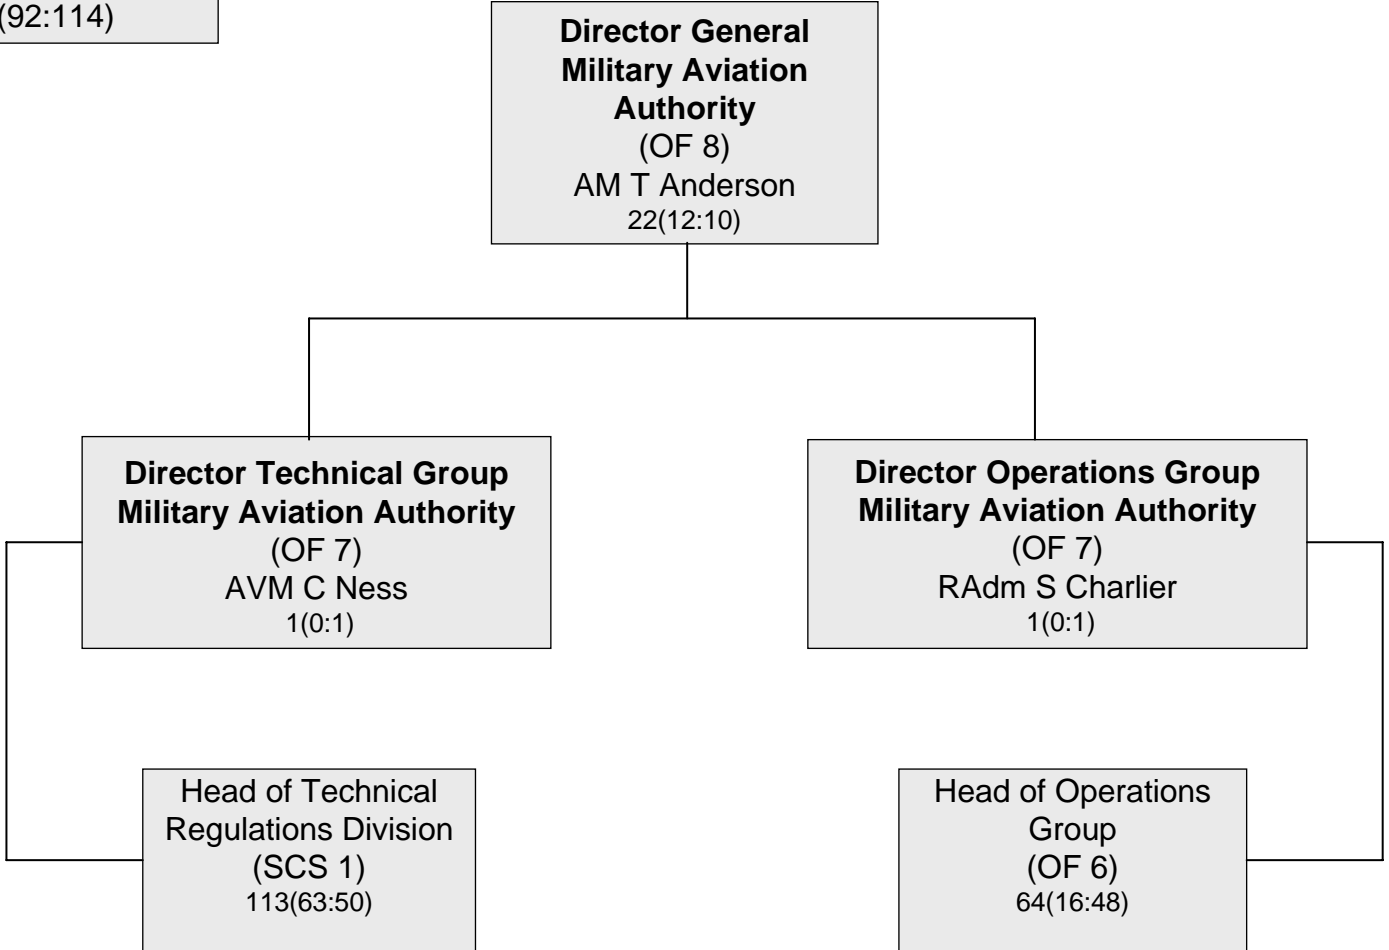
(92:114)

**Director General Military Aviation Authority**
(OF 8)
AM T Anderson
22(12:10)

**Director Technical Group Military Aviation Authority**
(OF 7)
AVM C Ness
1(0:1)

**Director Operations Group Military Aviation Authority**
(OF 7)
RAdm S Charlier
1(0:1)

Head of Technical Regulations Division
(SCS 1)
113(63:50)

Head of Operations Group
(OF 6)
64(16:48)